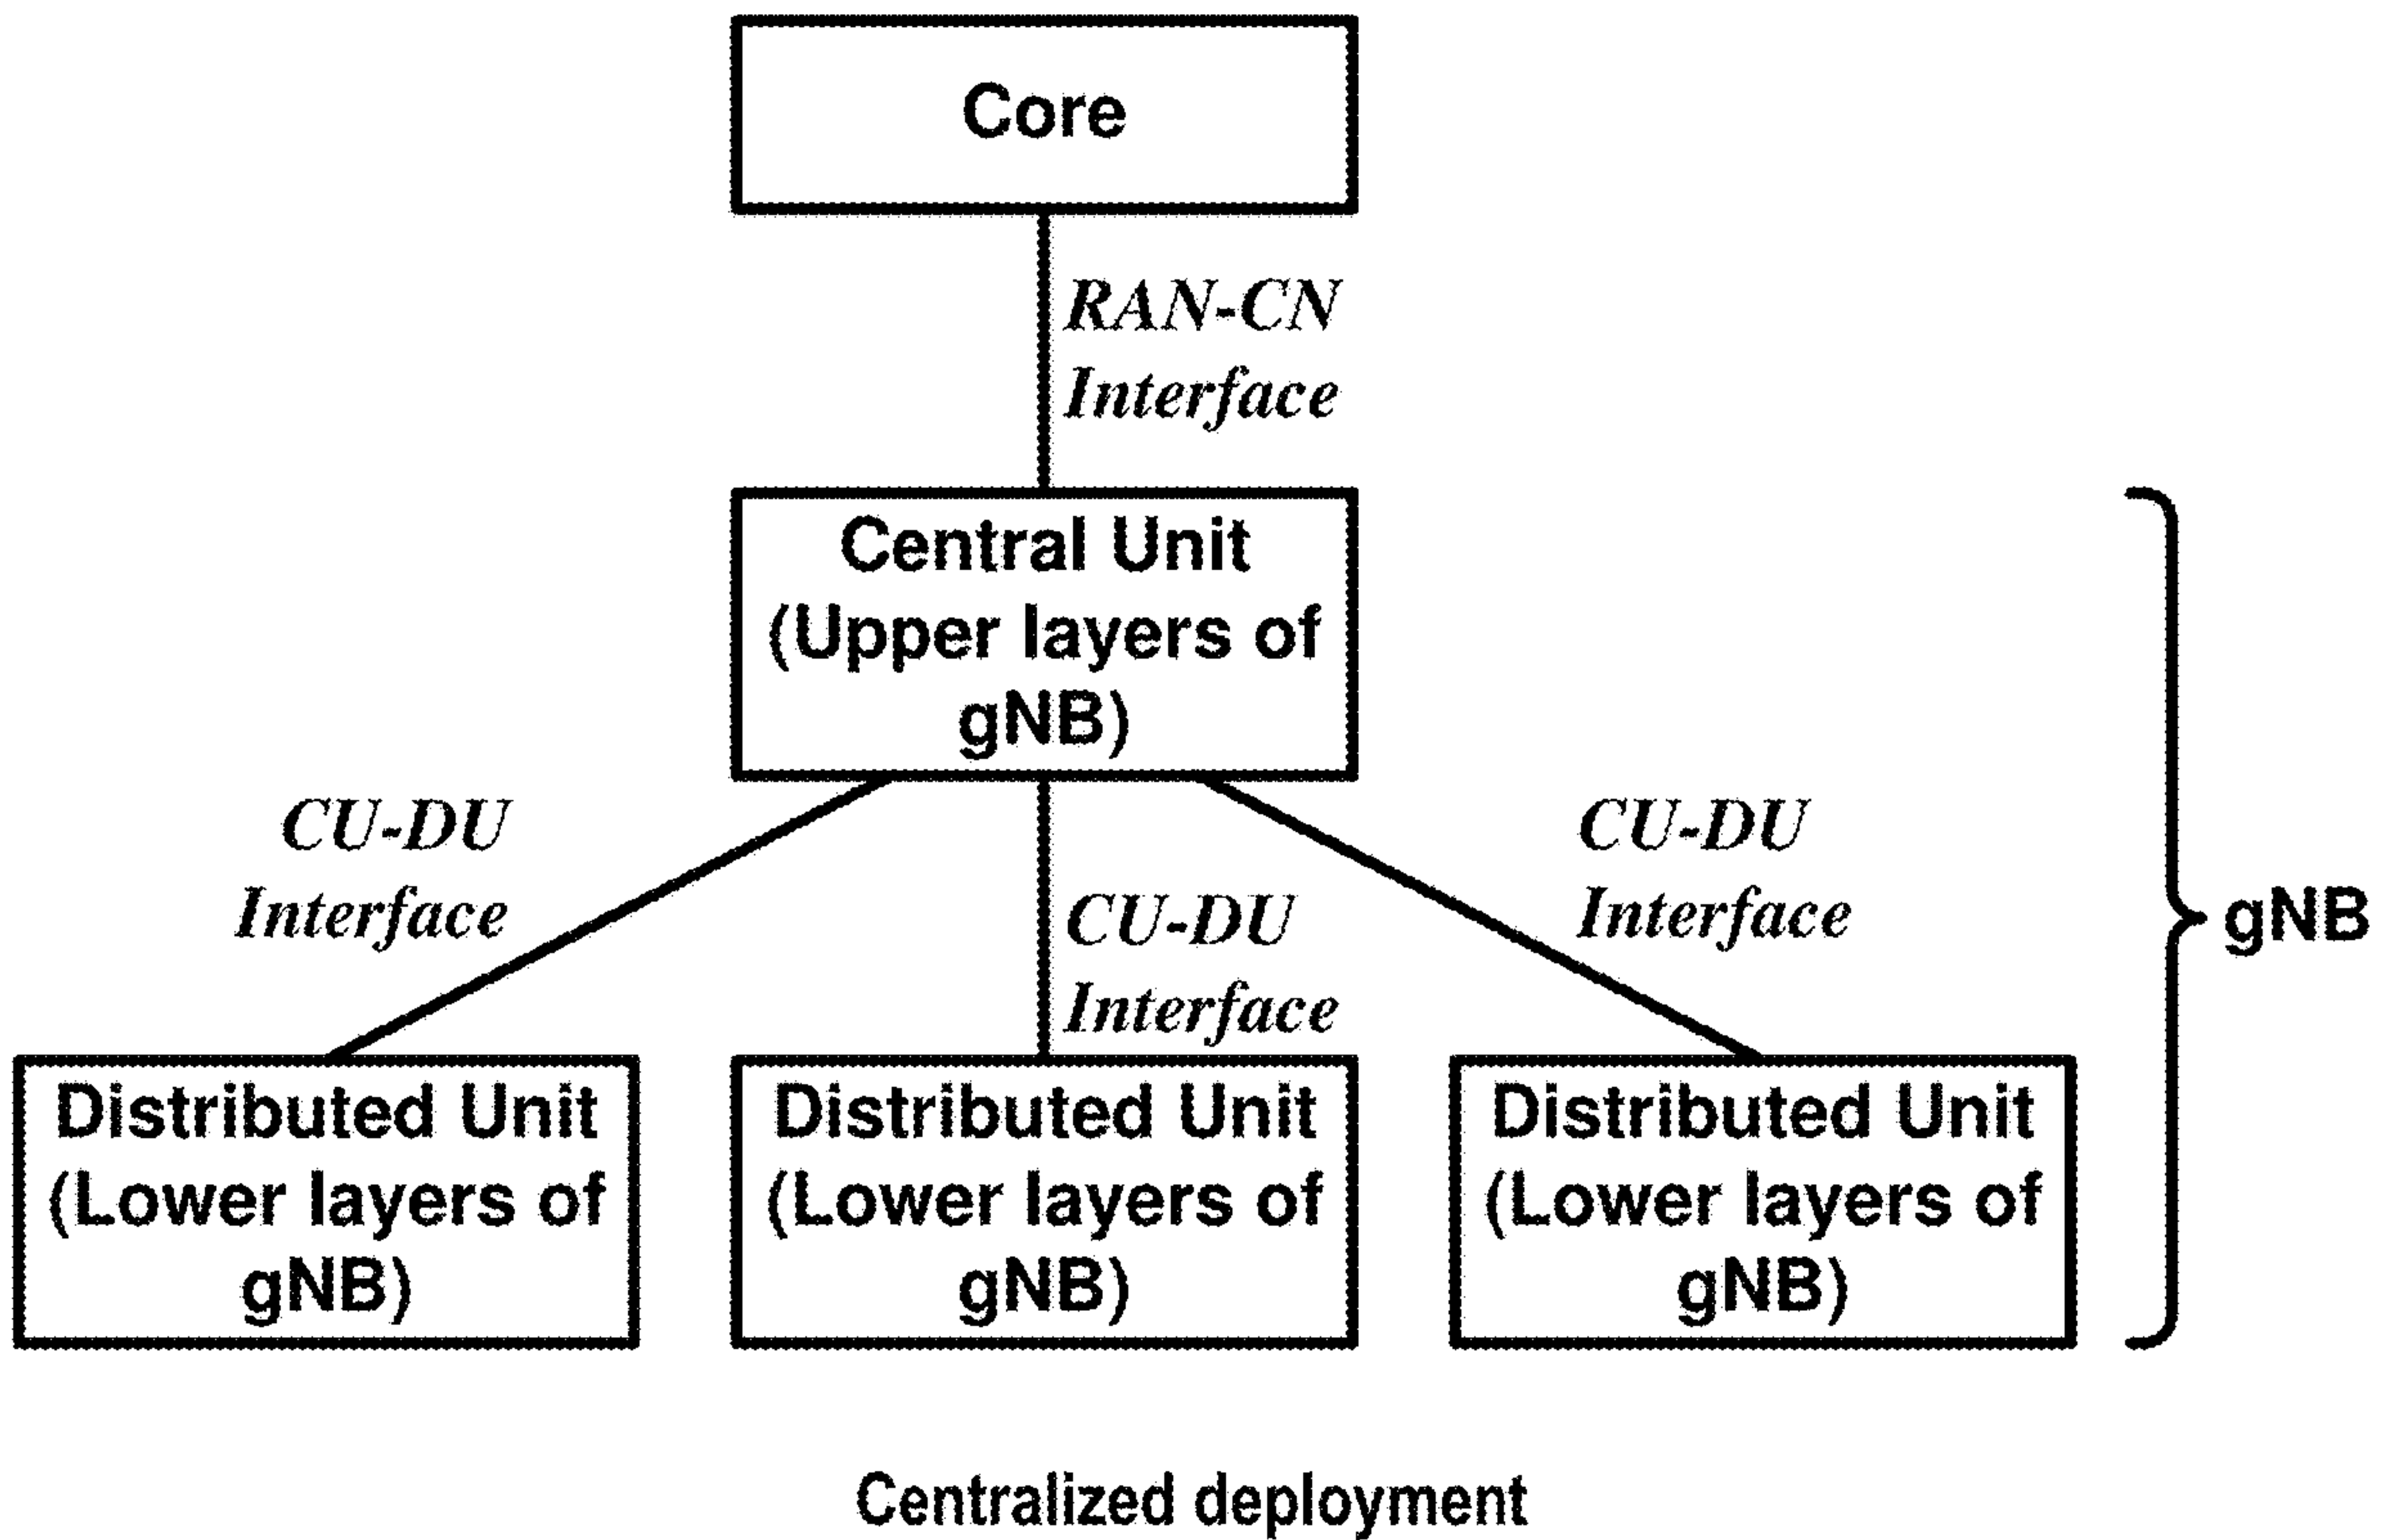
Core

RAN-CN Interface

Central Unit (Upper layers of gNB)

CU-DU Interface

CU-DU Interface

CU-DU Interface

gNB

Distributed Unit (Lower layers of gNB)

Distributed Unit (Lower layers of gNB)

Distributed Unit (Lower layers of gNB)

Centralized deployment